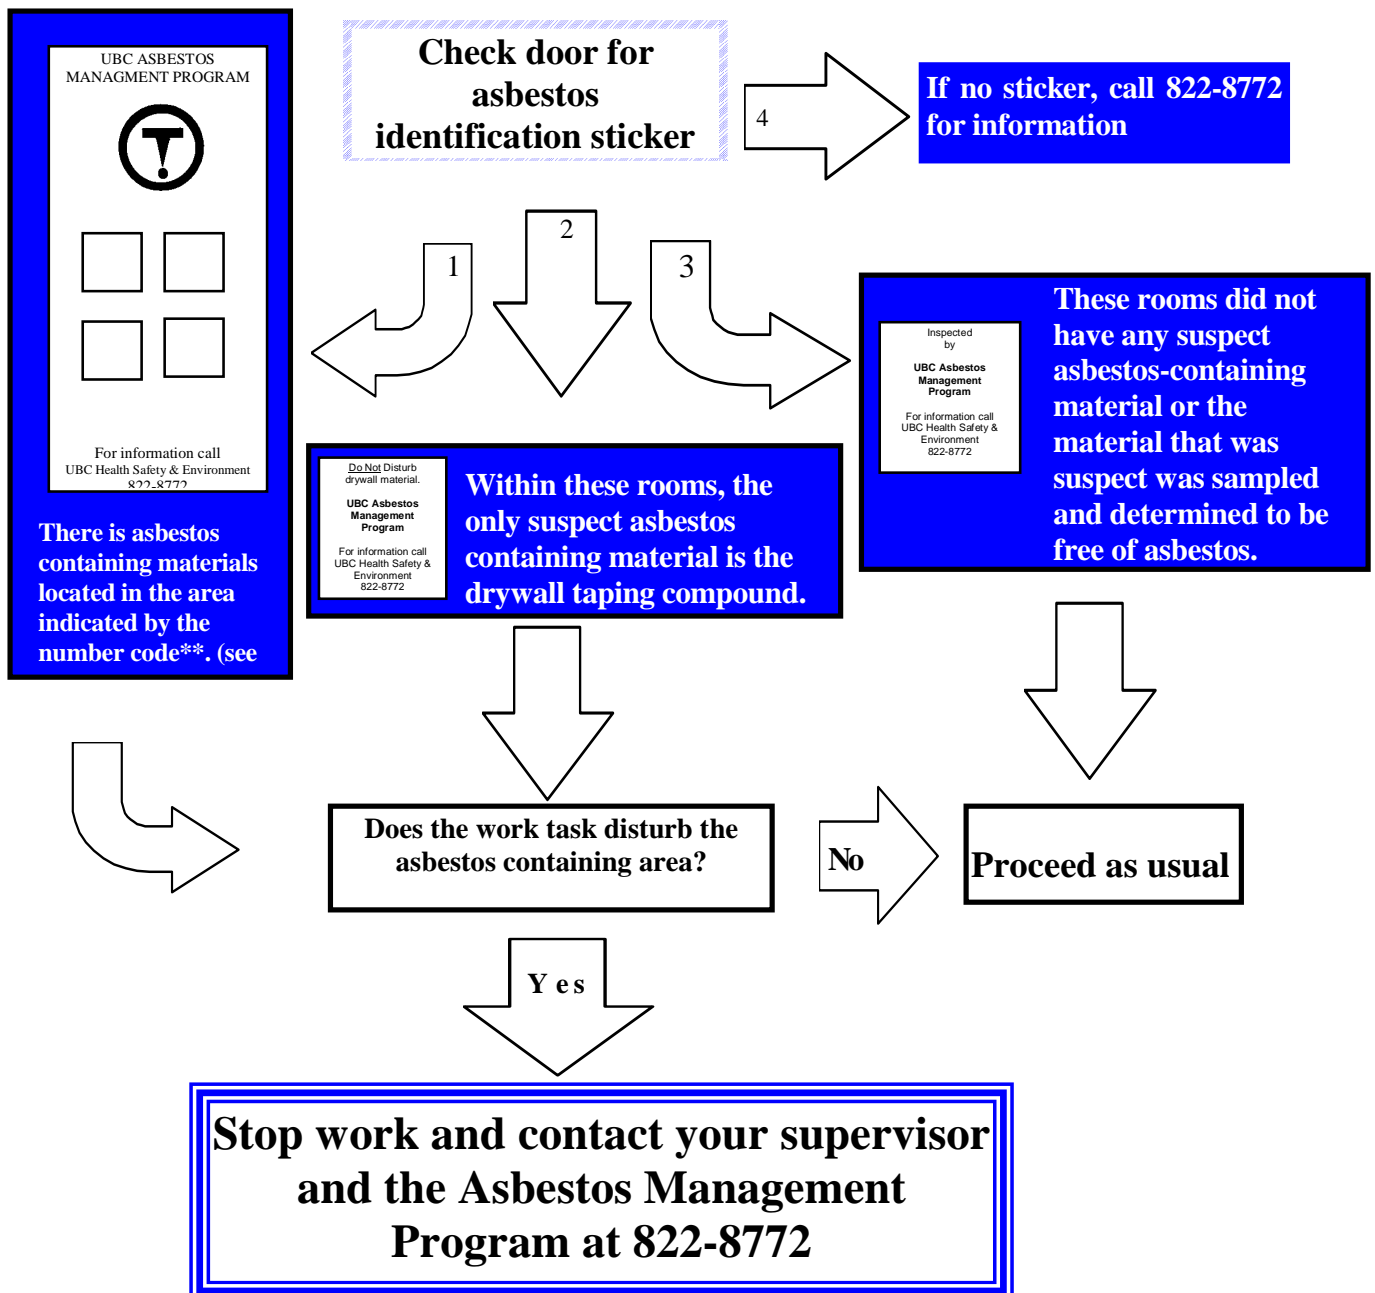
UBC ASBESTOS MANAGMENT PROGRAM

For information call UBC Health Safety & Environment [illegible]

There is asbestos containing materials located in the area indicated by the number code**. (see

Check door for asbestos identification sticker

4

If no sticker, call 822-8772 for information

1

2

3

Do Not Disturb drywall material.

UBC Asbestos Management Program

For information call UBC Health Safety & Environment 822-8772

Within these rooms, the only suspect asbestos containing material is the drywall taping compound.

Inspected by

UBC Asbestos Management Program

For information call UBC Health Safety & Environment 822-8772

These rooms did not have any suspect asbestos-containing material or the material that was suspect was sampled and determined to be free of asbestos.

Does the work task disturb the asbestos containing area?

No

Proceed as usual

Y es

Stop work and contact your supervisor and the Asbestos Management Program at 822-8772